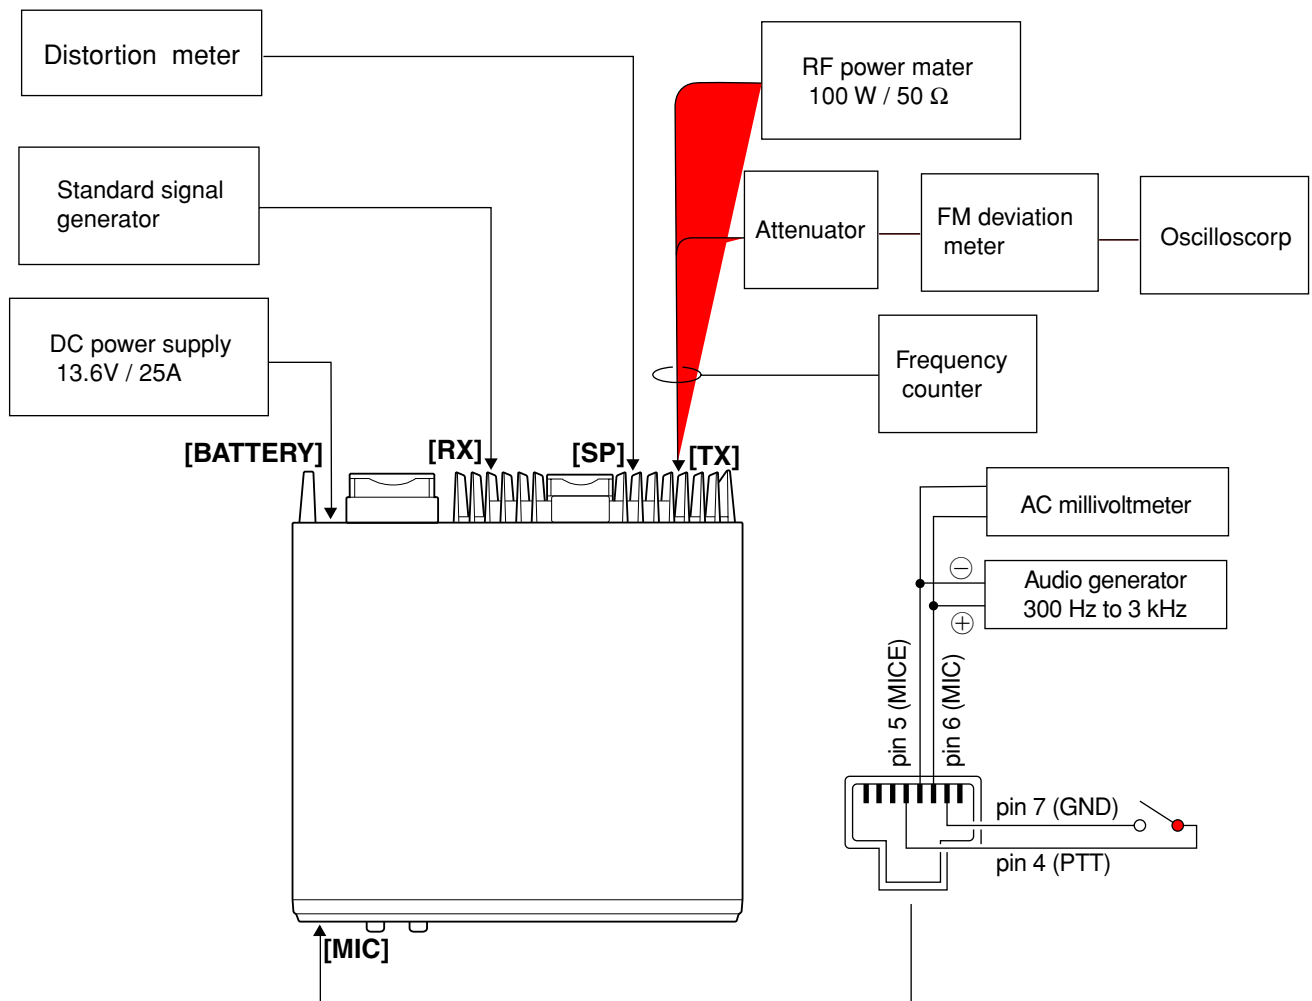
Distortion meter

RF power mater
100 W / 50 Ω

Standard signal generator

Attenuator

FM deviation meter

Oscilloscorp

DC power supply
13.6V / 25A

Frequency counter

[BATTERY]

[RX]

[SP]

[TX]

AC millivoltmeter

⊖

Audio generator
300 Hz to 3 kHz

⊕

pin 5 (MICE)

pin 6 (MIC)

pin 7 (GND)

pin 4 (PTT)

[MIC]